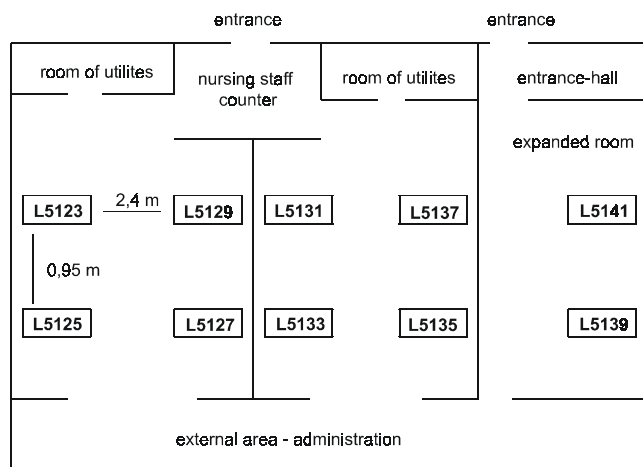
entrance

entrance

room of utilites

nursing staff counter

room of utilites

entrance-hall

expanded room

L5123

2,4 m

L5129

L5131

L5137

L5141

0,95 m

L5125

L5127

L5133

L5135

L5139

external area - administration